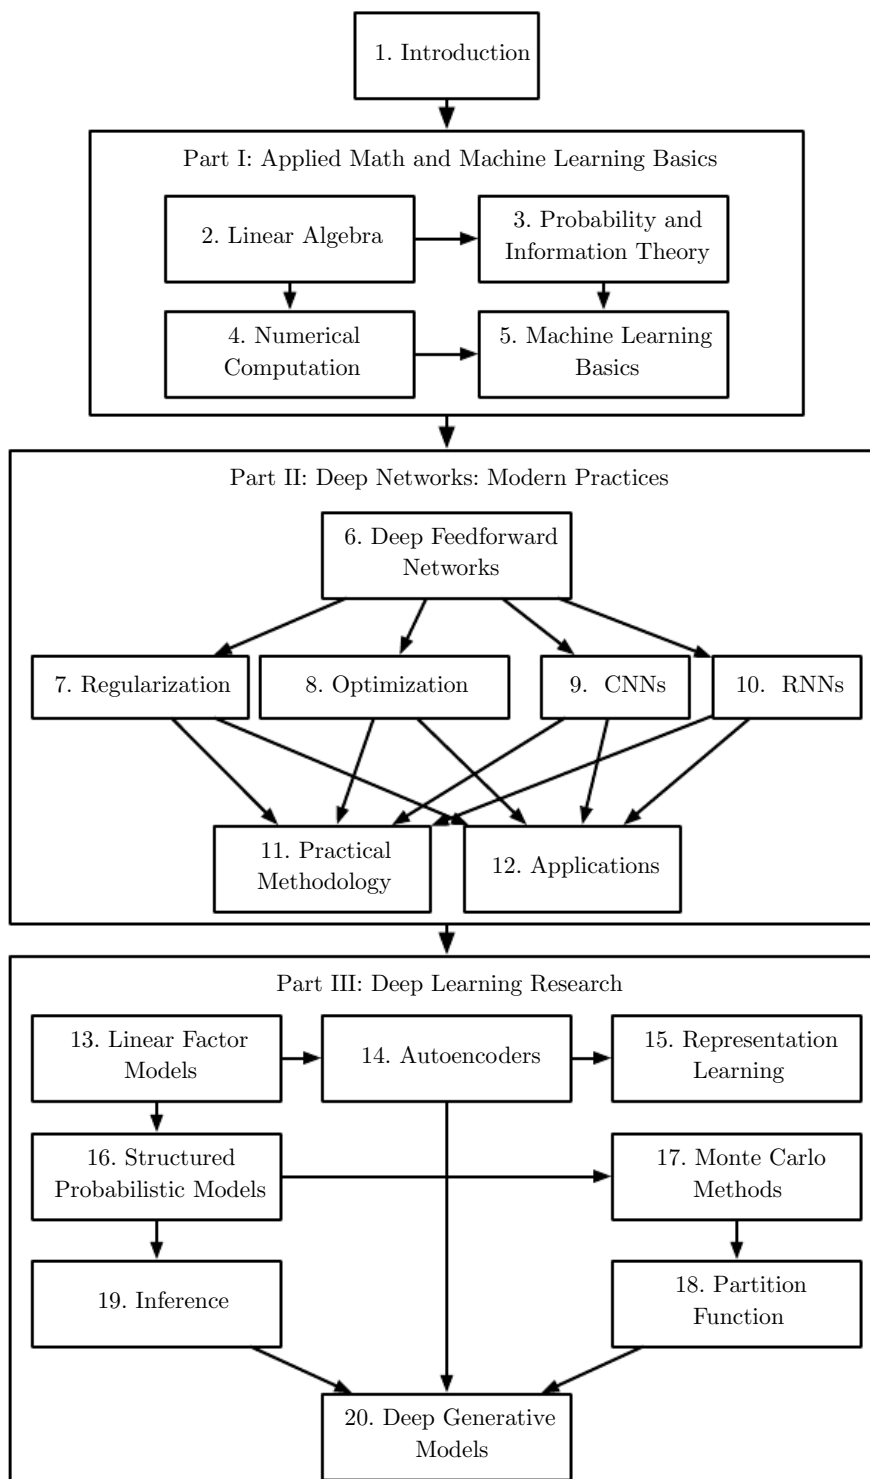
1. Introduction

Part I: Applied Math and Machine Learning Basics

2. Linear Algebra

3. Probability and Information Theory

4. Numerical Computation

5. Machine Learning Basics

Part II: Deep Networks: Modern Practices

6. Deep Feedforward Networks

7. Regularization

8. Optimization

9. CNNs

10. RNNs

11. Practical Methodology

12. Applications

Part III: Deep Learning Research

13. Linear Factor Models

14. Autoencoders

15. Representation Learning

16. Structured Probabilistic Models

17. Monte Carlo Methods

19. Inference

18. Partition Function

20. Deep Generative Models